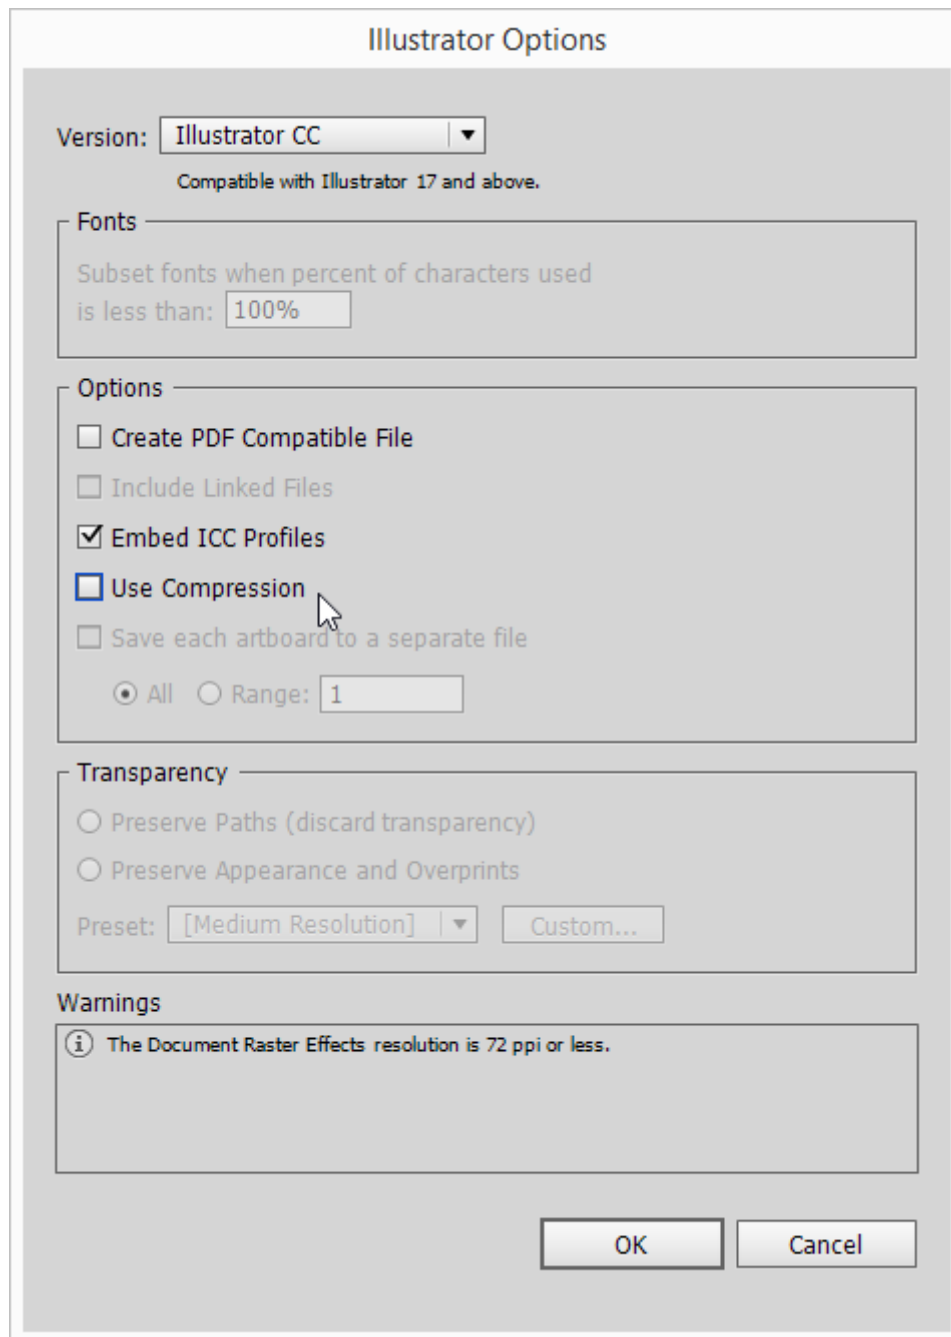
Illustrator Options

Version: Illustrator CC

Compatible with Illustrator 17 and above.

Fonts

Subset fonts when percent of characters used is less than: 100%

Options

Create PDF Compatible File

Include Linked Files

Embed ICC Profiles

Use Compression

Save each artboard to a separate file

All Range: 1

Transparency

Preserve Paths (discard transparency)

Preserve Appearance and Overprints

Preset: [Medium Resolution] Custom...

Warnings

The Document Raster Effects resolution is 72 ppi or less.

OK Cancel